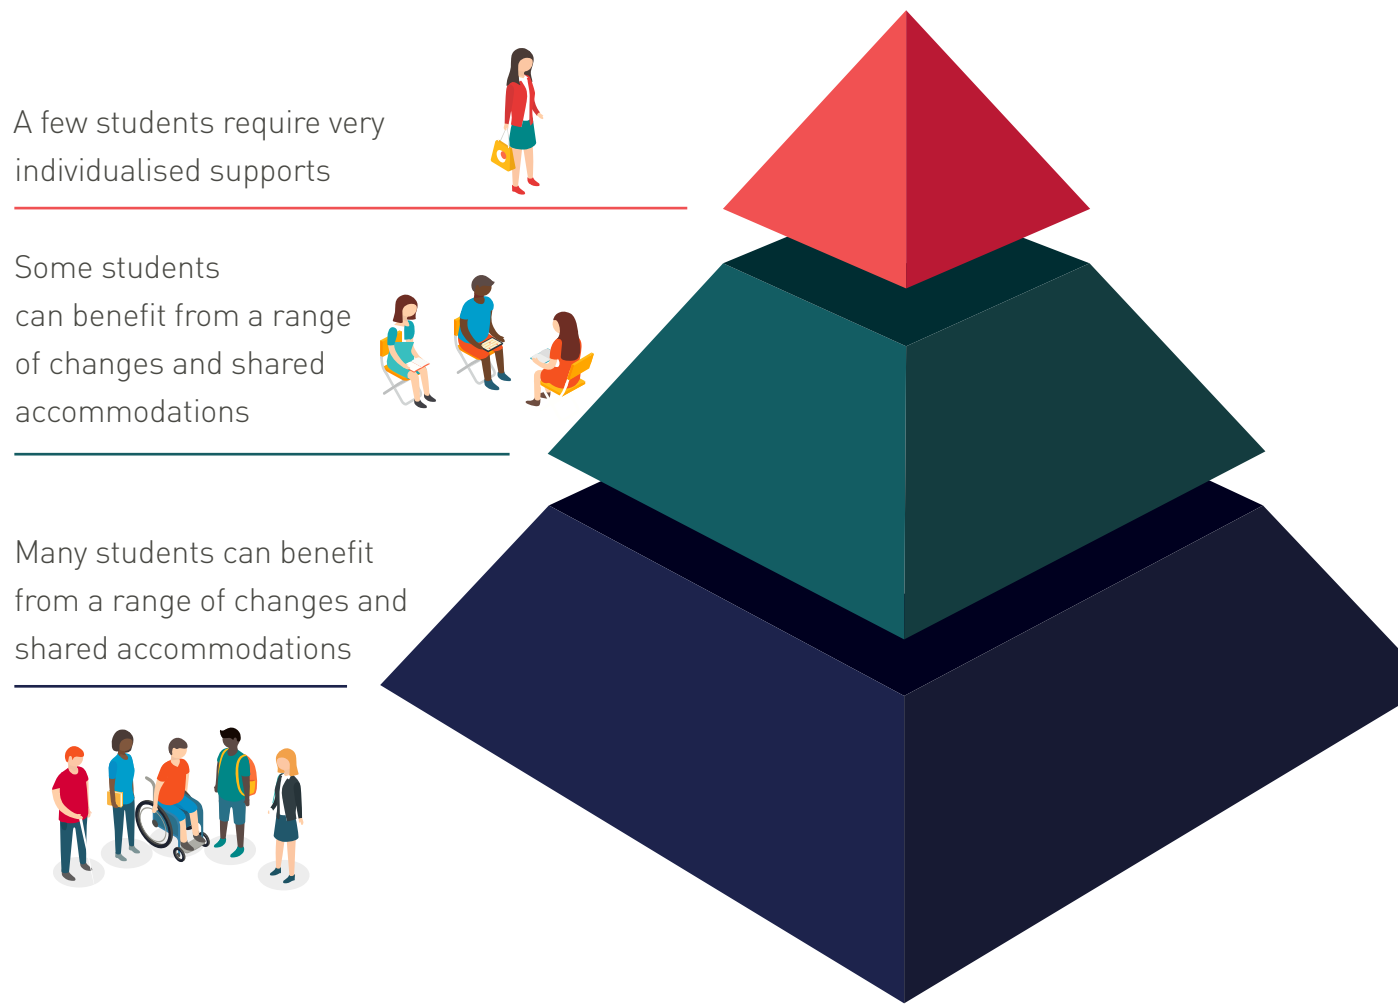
A few students require very individualised supports

Some students can benefit from a range of changes and shared accommodations

Many students can benefit from a range of changes and shared accommodations